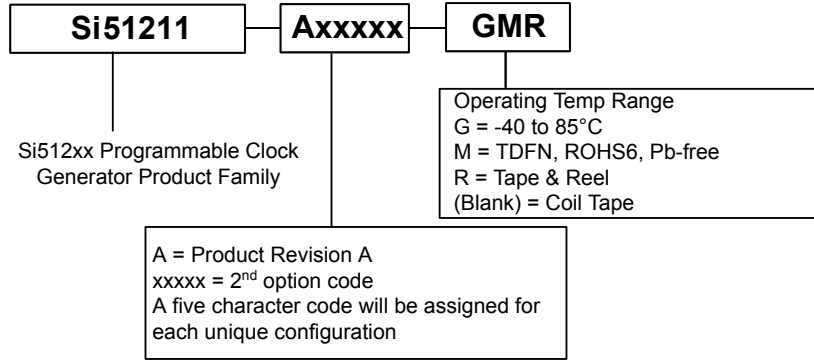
Si51211

Axxxxx

GMR

Si512xx Programmable Clock Generator Product Family

Operating Temp Range
G = -40 to 85°C
M = TDFN, ROHS6, Pb-free
R = Tape & Reel
(Blank) = Coil Tape

A = Product Revision A
xxxxx = 2$^{nd}$ option code
A five character code will be assigned for each unique configuration